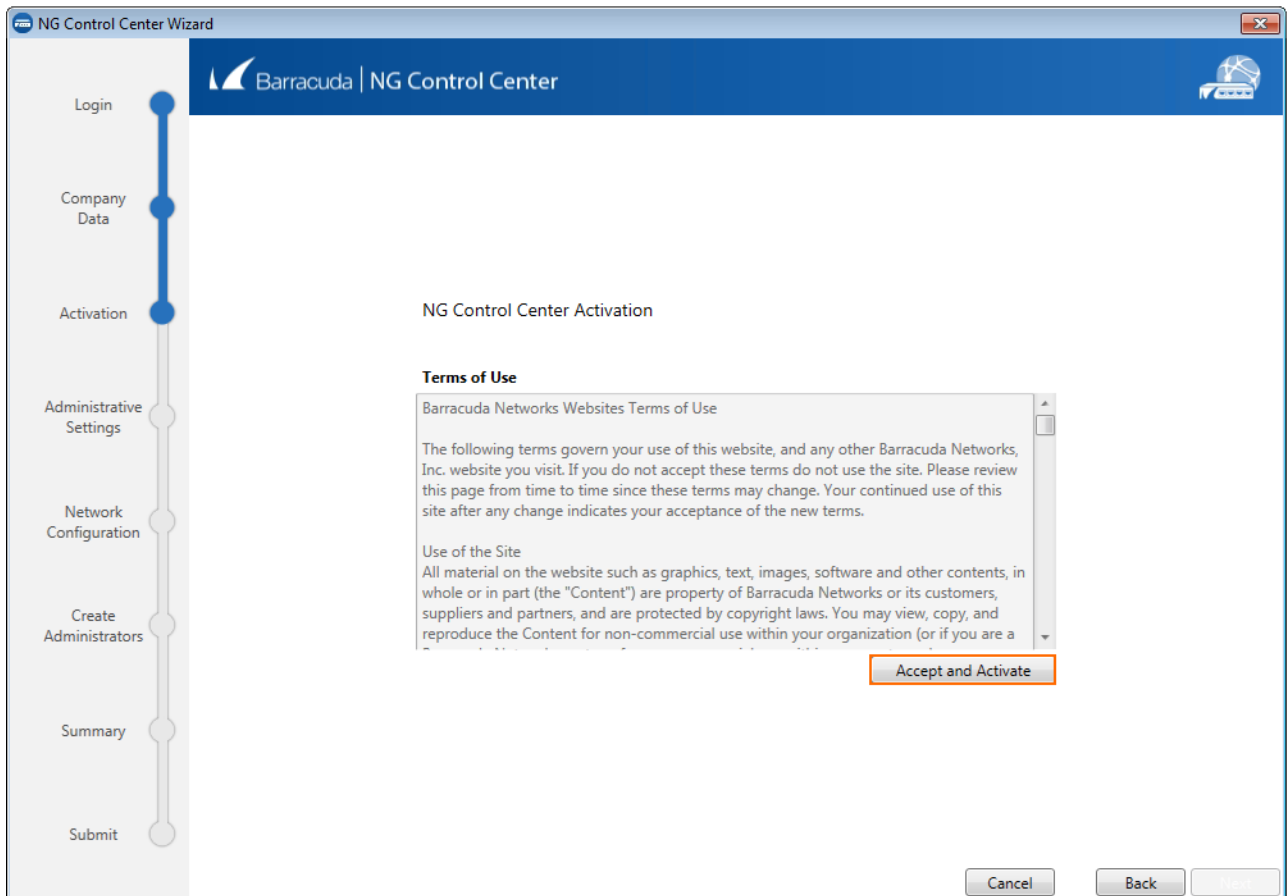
NG Control Center Wizard

Barracuda | NG Control Center

Login

Company Data

Activation

Administrative Settings

Network Configuration

Create Administrators

Summary

Submit

NG Control Center Activation

Terms of Use

Barracuda Networks Websites Terms of Use

The following terms govern your use of this website, and any other Barracuda Networks, Inc. website you visit. If you do not accept these terms do not use the site. Please review this page from time to time since these terms may change. Your continued use of this site after any change indicates your acceptance of the new terms.

Use of the Site
All material on the website such as graphics, text, images, software and other contents, in whole or in part (the "Content") are property of Barracuda Networks or its customers, suppliers and partners, and are protected by copyright laws. You may view, copy, and reproduce the Content for non-commercial use within your organization (or if you are a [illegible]

Accept and Activate

Cancel

Back

Next